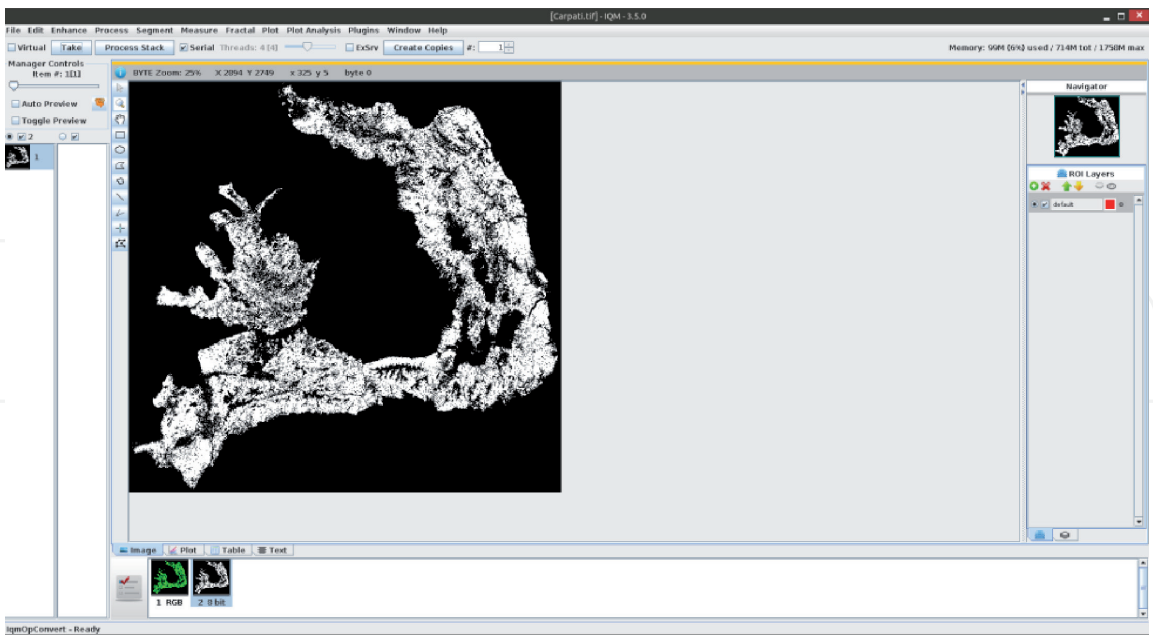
[Carpati.tif] - IQM - 3.5.0

File Edit Enhance Process Segment Measure Fractal Plot Plot Analysis Plugins Window Help

Virtual Take Process Stack Serial Threads: 4 [4] ExSrv Create Copies #: 1

Memory: 99M (6%) used / 714M tot / 1758M max

Manager Controls
Item #: 1[1]

Auto Preview

Toggle Preview

2

1

BYTE Zoom: 25% X 2894 Y 2749 x 325 y 5 byte 0

Navigator

ROI Layers

default

Image Plot Table Text

1 RGB 2 8 bit

IqmOpConvert - Ready